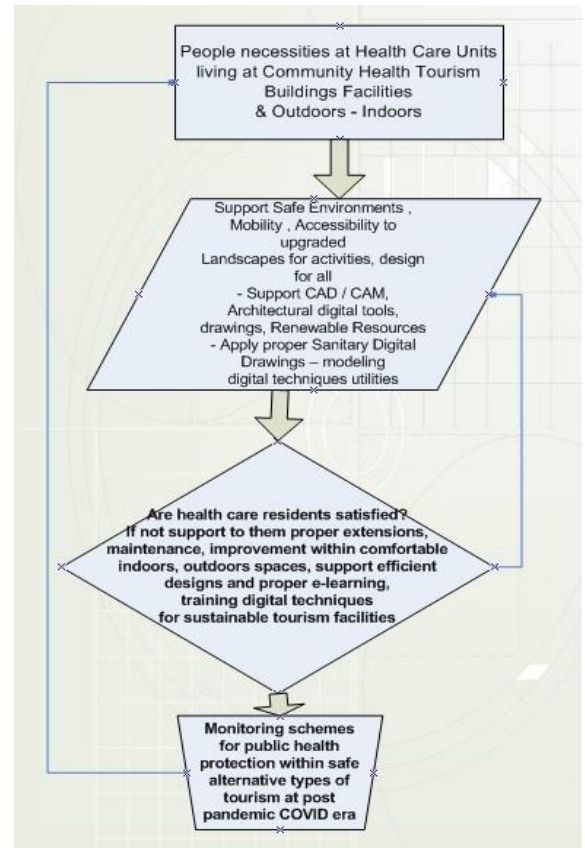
People necessities at Health Care Units living at Community Health Tourism Buildings Facilities & Outdoors - Indoors

Support Safe Environments , Mobility , Accessibility to upgraded Landscapes for activities, design for all
- Support CAD / CAM, Architectural digital tools, drawings, Renewable Resources
- Apply proper Sanitary Digital Drawings – modeling digital techniques utilities

Are health care residents satisfied? If not support to them proper extensions, maintenance, improvement within comfortable indoors, outdoors spaces, support efficient designs and proper e-learning, training digital techniques for sustainable tourism facilities

Monitoring schemes for public health protection within safe alternative types of tourism at post pandemic COVID era